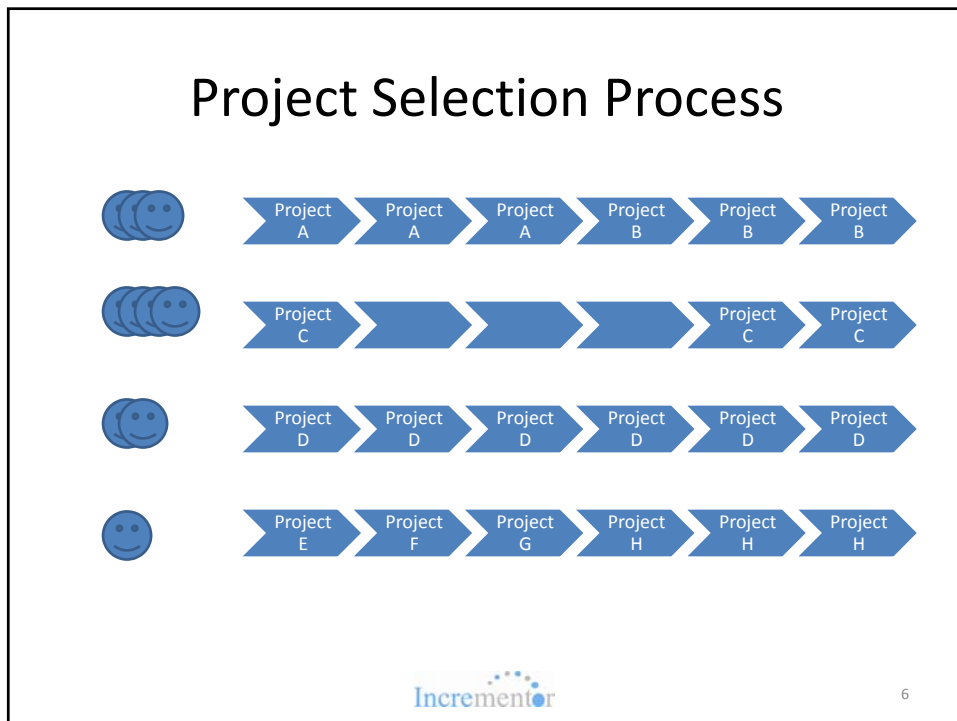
Project Selection Process

Project A
Project A
Project A
Project B
Project B
Project B

Project C
Project C
Project C

Project D
Project D
Project D
Project D
Project D
Project D

Project E
Project F
Project G
Project H
Project H
Project H

Incrementor

6